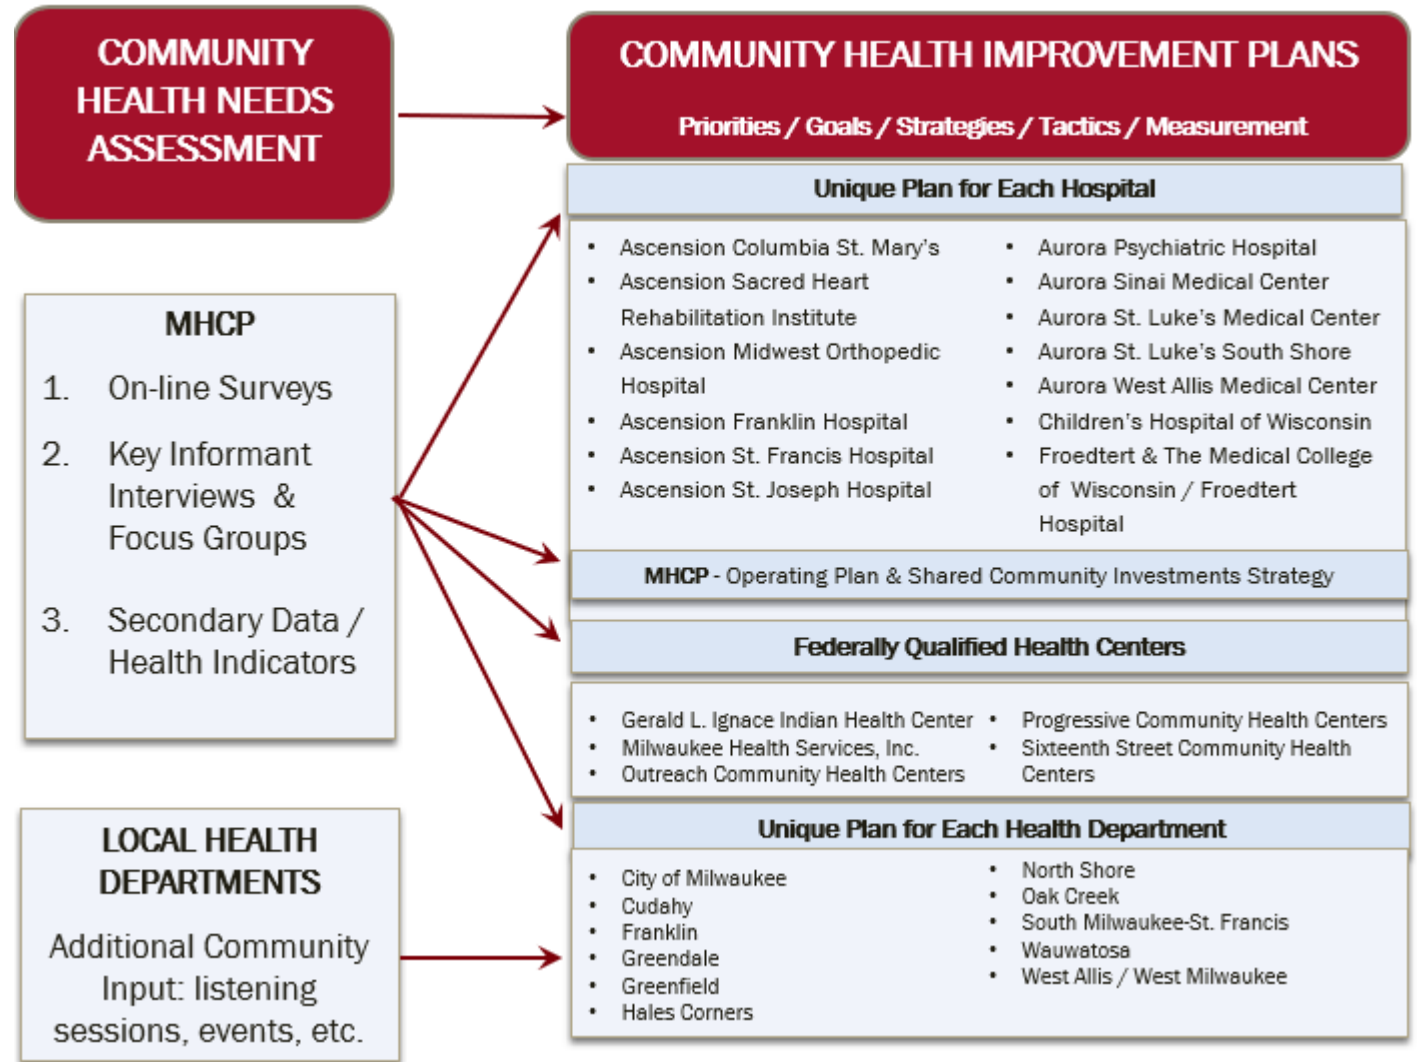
COMMUNITY HEALTH NEEDS ASSESSMENT

COMMUNITY HEALTH IMPROVEMENT PLANS

Priorities / Goals / Strategies / Tactics / Measurement

Unique Plan for Each Hospital

- Ascension Columbia St. Mary's
- Ascension Sacred Heart Rehabilitation Institute
- Ascension Midwest Orthopedic Hospital
- Ascension Franklin Hospital
- Ascension St. Francis Hospital
- Ascension St. Joseph Hospital

- Aurora Psychiatric Hospital
- Aurora Sinai Medical Center
- Aurora St. Luke's Medical Center
- Aurora St. Luke's South Shore
- Aurora West Allis Medical Center
- Children's Hospital of Wisconsin
- Froedtert & The Medical College of Wisconsin / Froedtert Hospital

MHCP

1. On-line Surveys

2. Key Informant Interviews & Focus Groups

3. Secondary Data / Health Indicators

MHCP - Operating Plan & Shared Community Investments Strategy

Federally Qualified Health Centers

- Gerald L. Ignace Indian Health Center
- Milwaukee Health Services, Inc.
- Outreach Community Health Centers

- Progressive Community Health Centers
- Sixteenth Street Community Health Centers

LOCAL HEALTH DEPARTMENTS

Additional Community Input: listening sessions, events, etc.

Unique Plan for Each Health Department

- City of Milwaukee
- Cudahy
- Franklin
- Greendale
- Greenfield
- Hales Corners

- North Shore
- Oak Creek
- South Milwaukee-St. Francis
- Wauwatosa
- West Allis / West Milwaukee